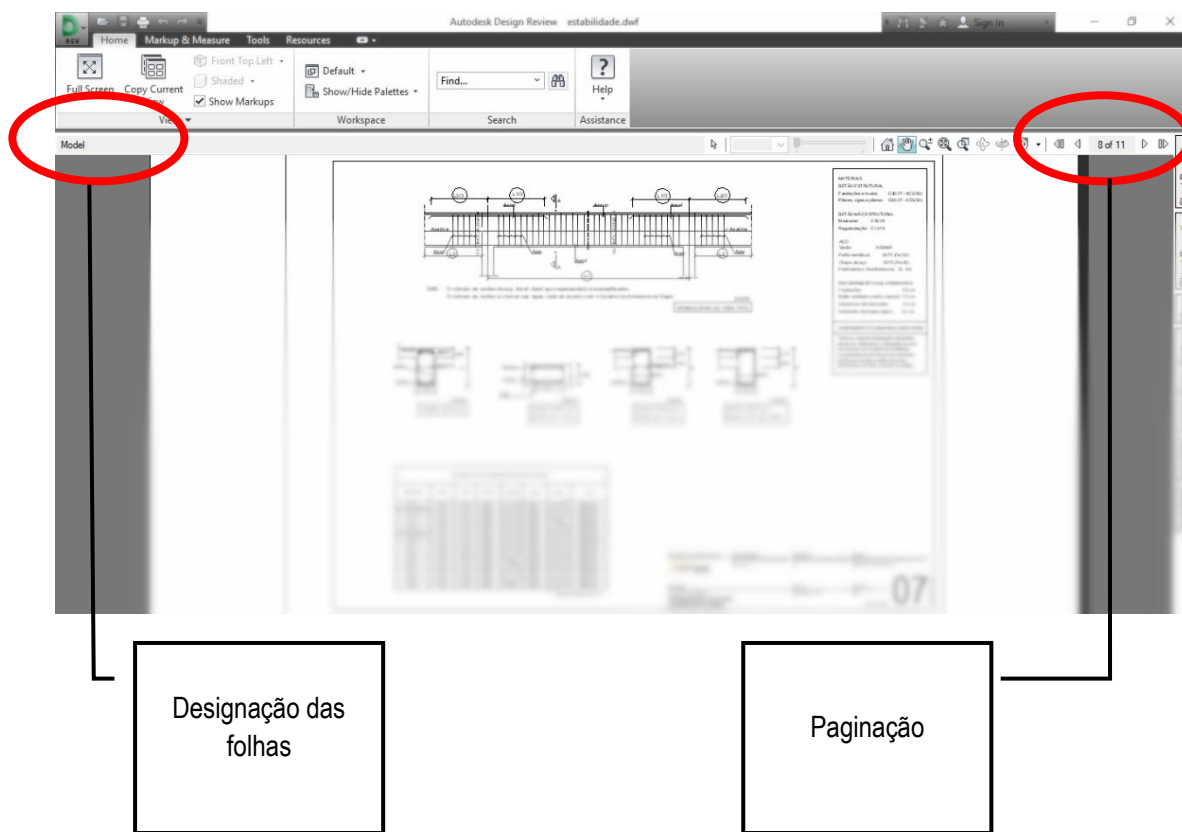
Autodesk Design Review estabilidade.dwf

Sign In

Home Markup & Measure Tools Resources

Full Screen Copy Current View

Front Top Left

Shaded

Show Markups

View

Default

Show/Hide Palettes

Workspace

Find...

Search

Help

Assistance

Model

8 of 11

07

Designação das folhas

Paginação